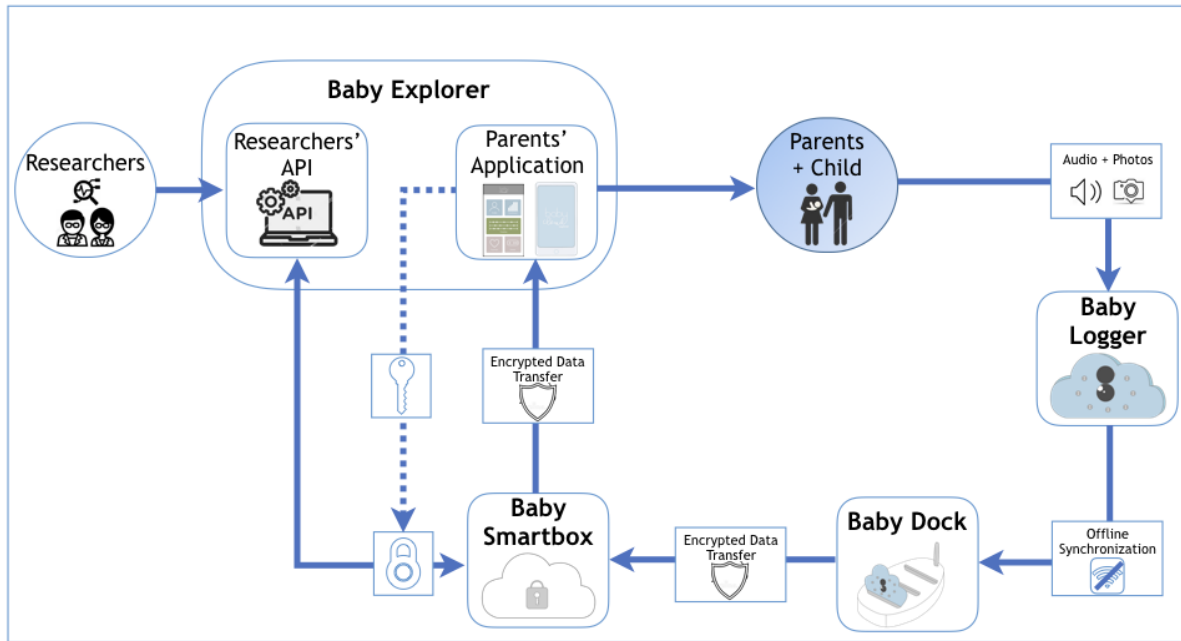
Baby Explorer

Researchers

Researchers' API

API

Parents' Application

Parents + Child

Audio + Photos

Baby Logger

Encrypted Data Transfer

Baby Smartbox

Encrypted Data Transfer

Baby Dock

Offline Synchronization